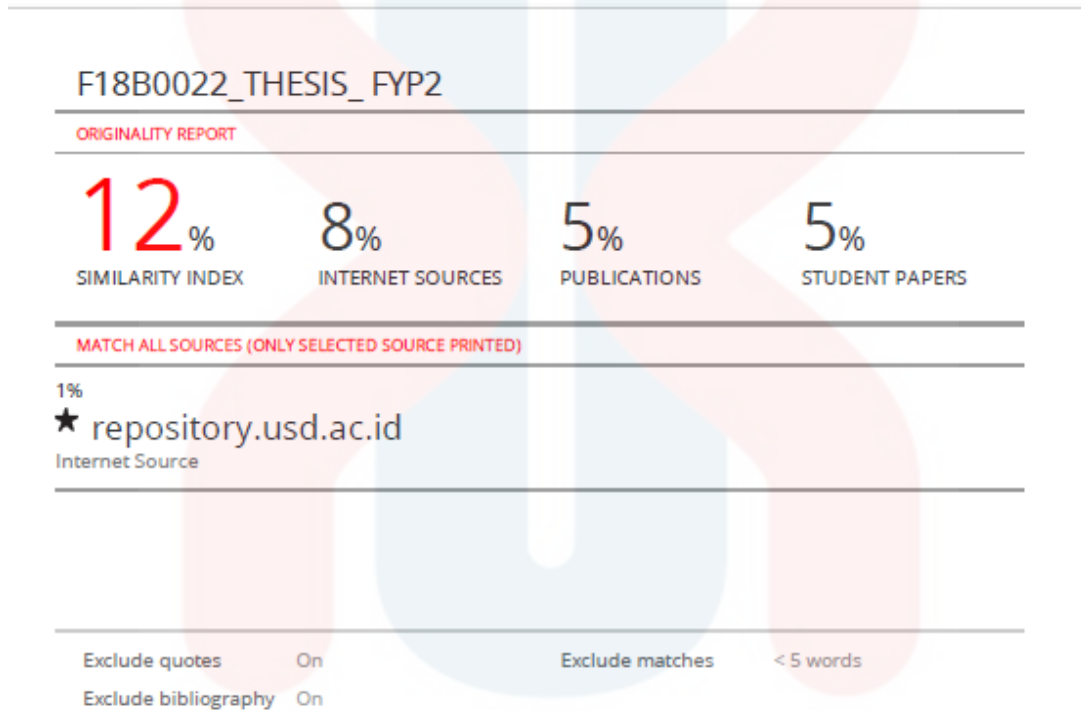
F18B0022_THESIS_ FYP2

ORIGINALITY REPORT

12% SIMILARITY INDEX

8% INTERNET SOURCES

5% PUBLICATIONS

5% STUDENT PAPERS

MATCH ALL SOURCES (ONLY SELECTED SOURCE PRINTED)

1%

★ repository.usd.ac.id
Internet Source

Exclude quotes On

Exclude bibliography On

Exclude matches < 5 words